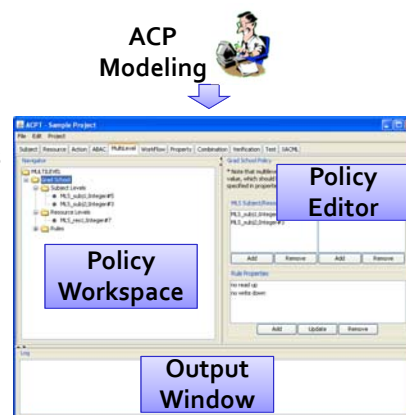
ACP Modeling

ACPT - Sample Project
File Edit Project
Subject Resource Action ABAC MultiLevel Workflow Property Combination Verification Test XACML
Navigator
MULTILEVEL
Grad School
Subject Levels
MLS_sub(1,Integer)#5
MLS_sub(2,Integer)#3
Resource Levels
MLS_res(1,Integer)#7
Rules
Grad School Policy
* Note that multilevel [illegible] value, which should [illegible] specified in propert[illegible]
MLS Subject/Resou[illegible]
MLS_sub(1,Integer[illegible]
MLS_sub(2,Integer)#3
Add Remove Add Remove
Rule Properties
no read up
no write down
Add Update Remove
Log

Policy Workspace

Policy Editor

Output Window